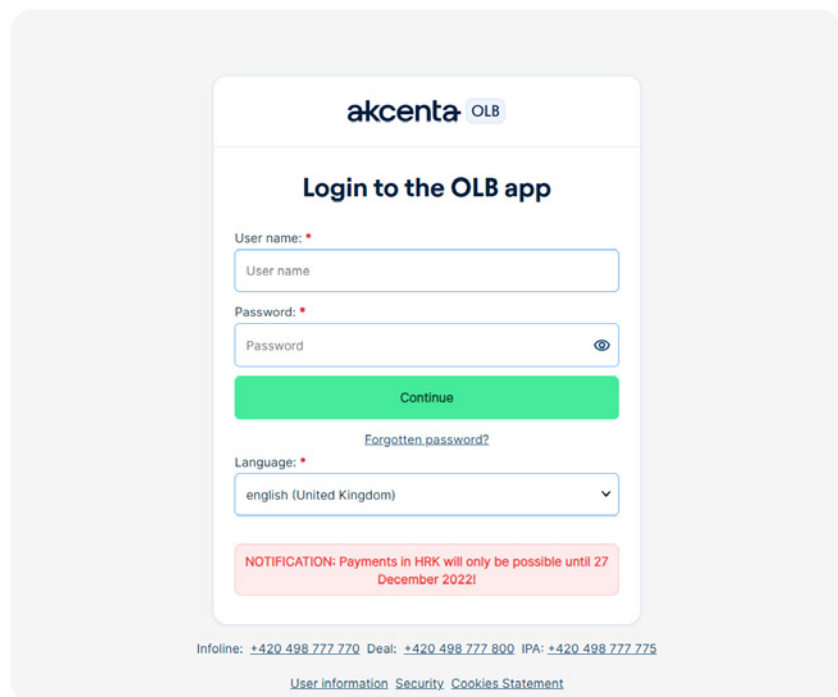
akcenta OLB

Login to the OLB app

User name: *

User name

Password: *

Password

Continue

Forgotten password?

Language: *

english (United Kingdom)

NOTIFICATION: Payments in HRK will only be possible until 27 December 2022!

Infoline: +420 498 777 770 Deal: +420 498 777 800 IPA: +420 498 777 775

User information Security Cookies Statement